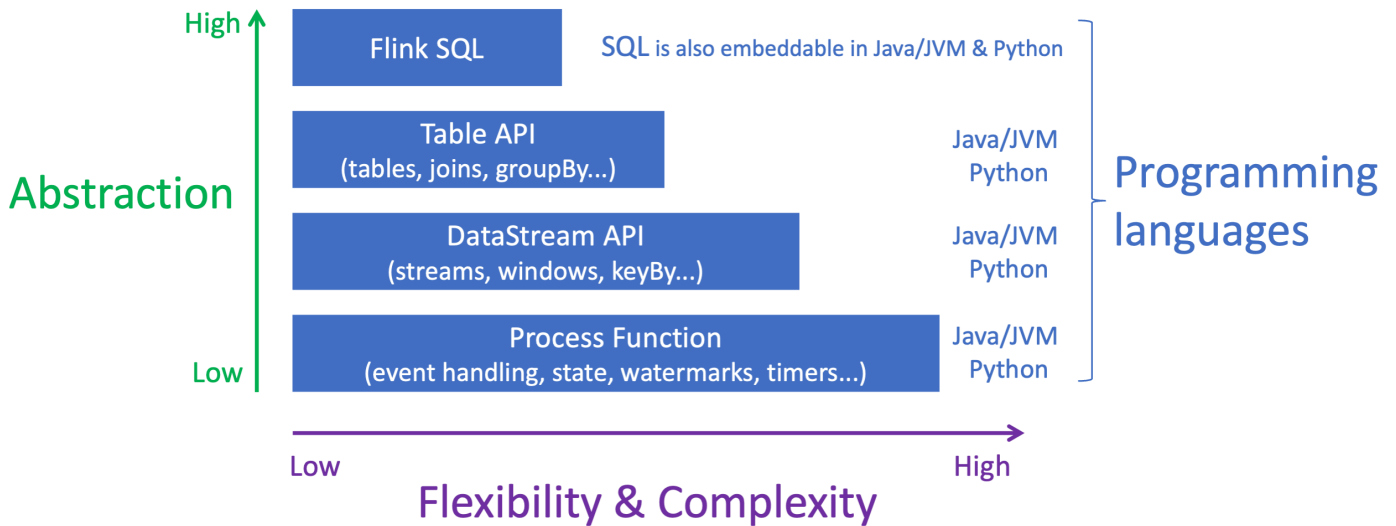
High

Abstraction

Low

Flink SQL

SQL is also embeddable in Java/JVM & Python

Table API
(tables, joins, groupBy...)

Java/JVM
Python

DataStream API
(streams, windows, keyBy...)

Java/JVM
Python

Process Function
(event handling, state, watermarks, timers...)

Java/JVM
Python

Programming languages

Low

High

Flexibility & Complexity